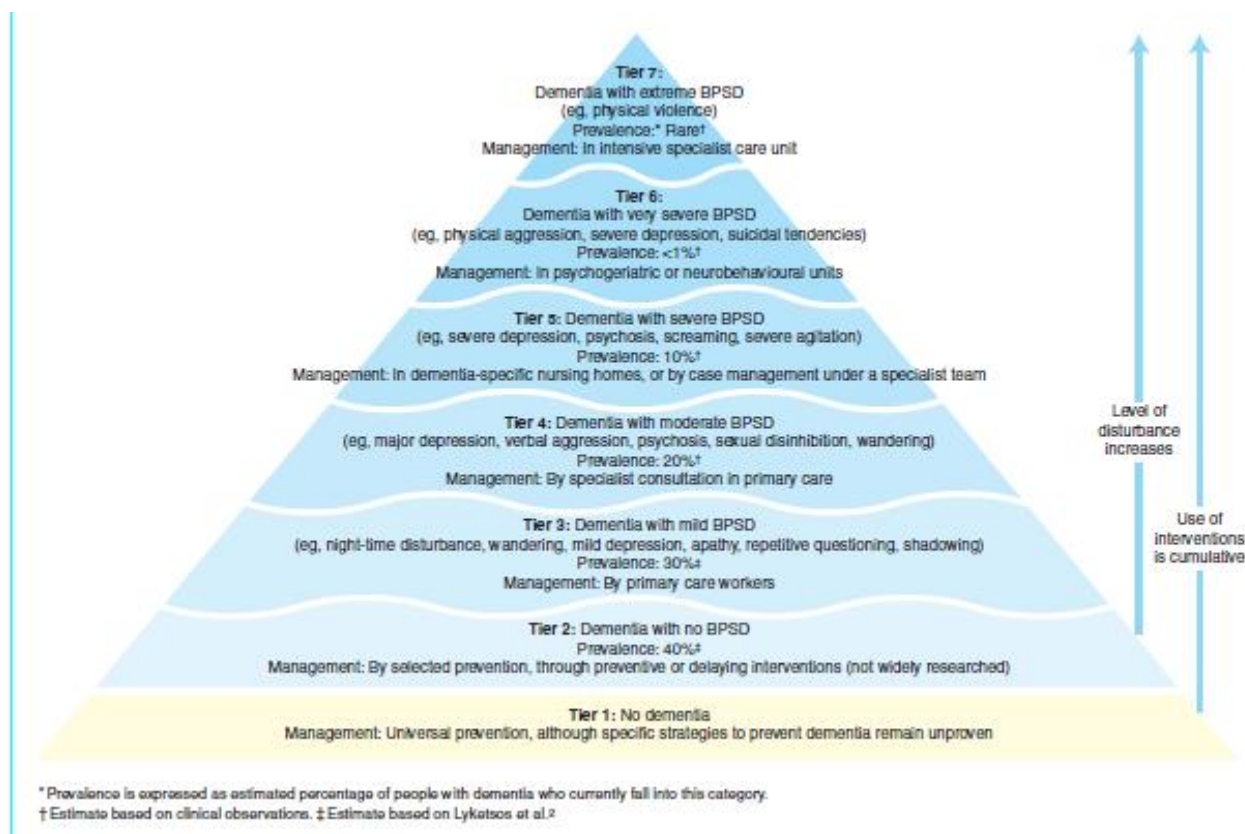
Tier 7:
Dementia with extreme BPSD
(eg, physical violence)
Prevalence:* Rare†
Management: In intensive specialist care unit

Tier 6:
Dementia with very severe BPSD
(eg, physical aggression, severe depression, suicidal tendencies)
Prevalence: <1%†
Management: In psychogeriatric or neurobehavioural units

Tier 5: Dementia with severe BPSD
(eg, severe depression, psychosis, screaming, severe agitation)
Prevalence: 10%†
Management: In dementia-specific nursing homes, or by case management under a specialist team

Tier 4: Dementia with moderate BPSD
(eg, major depression, verbal aggression, psychosis, sexual disinhibition, wandering)
Prevalence: 20%†
Management: By specialist consultation in primary care

Tier 3: Dementia with mild BPSD
(eg, night-time disturbance, wandering, mild depression, apathy, repetitive questioning, shadowing)
Prevalence: 30%‡
Management: By primary care workers

Tier 2: Dementia with no BPSD
Prevalence: 40%‡
Management: By selected prevention, through preventive or delaying interventions (not widely researched)

Tier 1: No dementia
Management: Universal prevention, although specific strategies to prevent dementia remain unproven

Level of disturbance increases

Use of interventions is cumulative

* Prevalence is expressed as estimated percentage of people with dementia who currently fall into this category.
† Estimate based on clinical observations. ‡ Estimate based on Lyketsos et al.$^2$